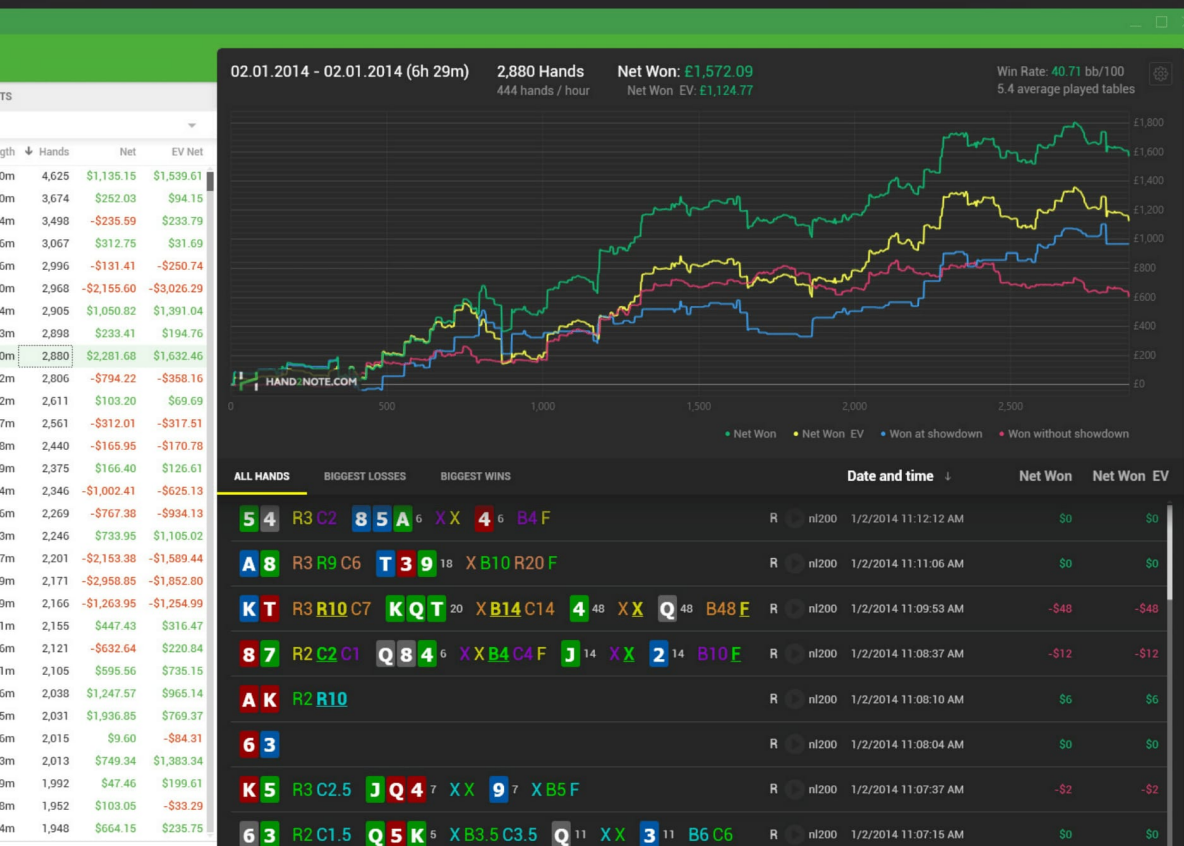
TS

gth Hands Net EV Net
0m 4,625 $1,135.15 $1,539.61
0m 3,674 $252.03 $94.15
4m 3,498 -$235.59 $233.79
6m 3,067 $312.75 $31.69
6m 2,996 -$131.41 -$250.74
0m 2,968 -$2,155.60 -$3,026.29
4m 2,905 $1,050.82 $1,391.04
3m 2,898 $233.41 $194.76
0m 2,880 $2,281.68 $1,632.46
2m 2,806 -$794.22 -$358.16
2m 2,611 $103.20 $69.69
7m 2,561 -$312.01 -$317.51
8m 2,440 -$165.95 -$170.78
9m 2,375 $166.40 $126.61
4m 2,346 -$1,002.41 -$625.13
6m 2,269 -$767.38 -$934.13
3m 2,246 $733.95 $1,105.02
7m 2,201 -$2,153.38 -$1,589.44
9m 2,171 -$2,958.85 -$1,852.80
9m 2,166 -$1,263.95 -$1,254.99
1m 2,155 $447.43 $316.47
6m 2,121 -$632.64 $220.84
1m 2,105 $595.56 $735.15
6m 2,038 $1,247.57 $965.14
5m 2,031 $1,936.85 $769.37
6m 2,015 $9.60 -$84.31
3m 2,013 $749.34 $1,383.34
9m 1,992 $47.46 $199.61
8m 1,952 $103.05 -$33.29
4m 1,948 $664.15 $235.75

02.01.2014 - 02.01.2014 (6h 29m) 2,880 Hands 444 hands / hour Net Won: £1,572.09 Net Won EV: £1,124.77 Win Rate: 40.71 bb/100 5.4 average played tables

£1,800 £1,600 £1,400 £1,200 £1,000 £800 £600 £400 £200 £0
HAND2NOTE.COM
0 500 1,000 1,500 2,000 2,500
• Net Won • Net Won EV • Won at showdown • Won without showdown

ALL HANDS BIGGEST LOSSES BIGGEST WINS Date and time ↓ Net Won Net Won EV

5 4 R3 C2 8 5 A 6 X X 4 6 B4 F R nl200 1/2/2014 11:12:12 AM $0 $0
A 8 R3 R9 C6 T 3 9 18 X B10 R20 F R nl200 1/2/2014 11:11:06 AM $0 $0
K T R3 R10 C7 K Q T 20 X B14 C14 4 48 X X Q 48 B48 F R nl200 1/2/2014 11:09:53 AM -$48 -$48
8 7 R2 C2 C1 Q 8 4 6 X X B4 C4 F J 14 X X 2 14 B10 F R nl200 1/2/2014 11:08:37 AM -$12 -$12
A K R2 R10 R nl200 1/2/2014 11:08:10 AM $6 $6
6 3 R nl200 1/2/2014 11:08:04 AM $0 $0
K 5 R3 C2.5 J Q 4 7 X X 9 7 X B5 F R nl200 1/2/2014 11:07:37 AM -$2 -$2
6 3 R2 C1.5 Q 5 K 5 X B3.5 C3.5 Q 11 X X 3 11 B6 C6 R nl200 1/2/2014 11:07:15 AM $0 $0